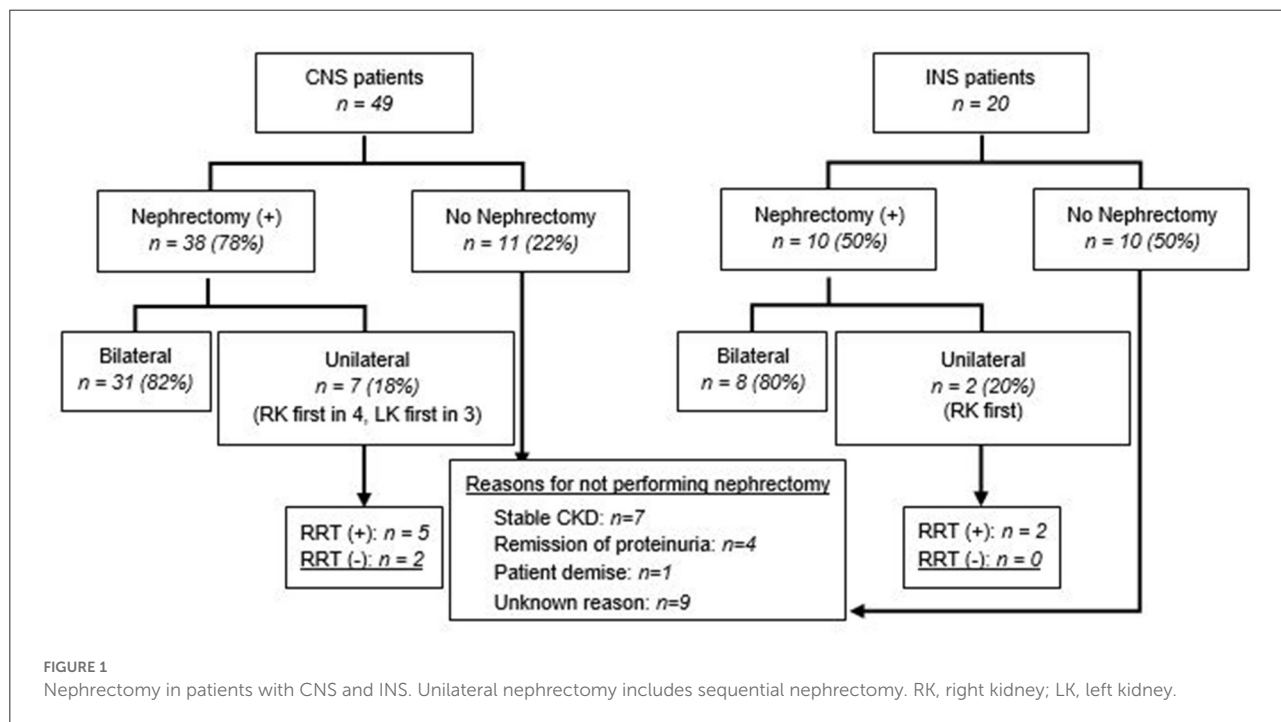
CNS patients
n = 49

Nephrectomy (+)
n = 38 (78%)

No Nephrectomy
n = 11 (22%)

Bilateral
n = 31 (82%)

Unilateral
n = 7 (18%)
(RK first in 4, LK first in 3)

RRT (+): n = 5
RRT (-): n = 2

INS patients
n = 20

Nephrectomy (+)
n = 10 (50%)

No Nephrectomy
n = 10 (50%)

Bilateral
n = 8 (80%)

Unilateral
n = 2 (20%)
(RK first)

RRT (+): n = 2
RRT (-): n = 0

Reasons for not performing nephrectomy
Stable CKD: n=7
Remission of proteinuria: n=4
Patient demise: n=1
Unknown reason: n=9

FIGURE 1
Nephrectomy in patients with CNS and INS. Unilateral nephrectomy includes sequential nephrectomy. RK, right kidney; LK, left kidney.